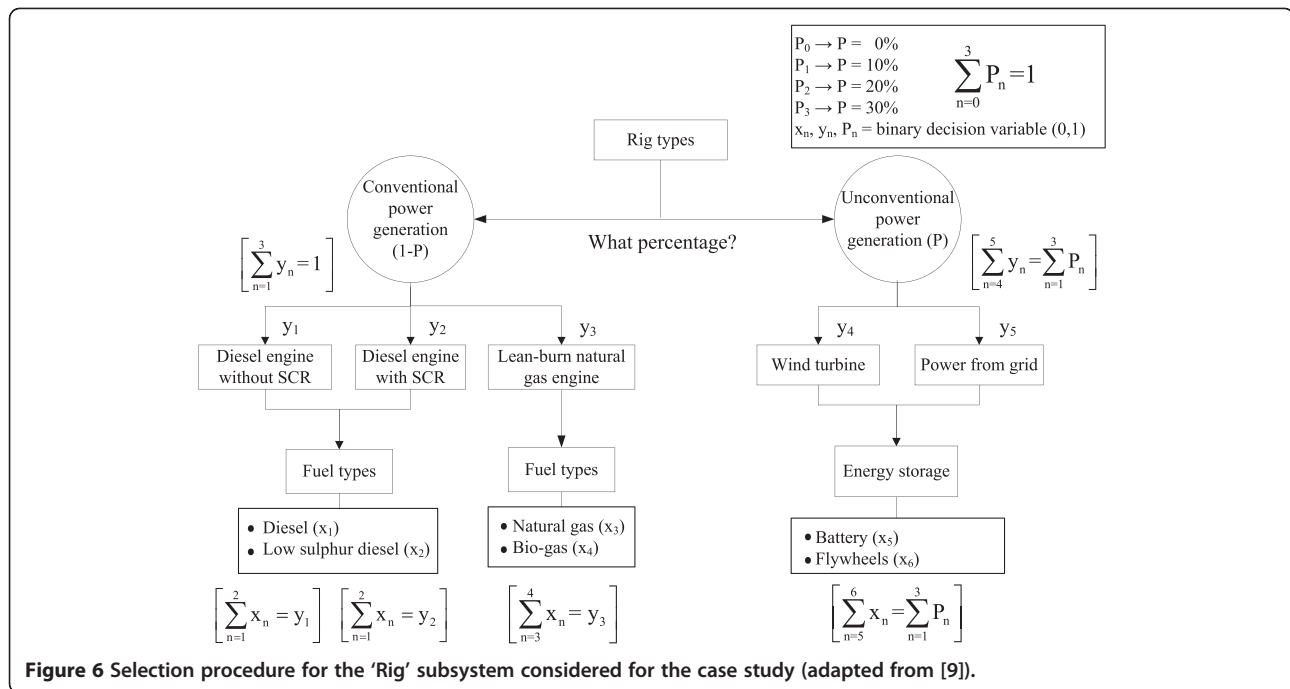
$P_0 \rightarrow P = 0\%$
$P_1 \rightarrow P = 10\%$
$P_2 \rightarrow P = 20\%$
$P_3 \rightarrow P = 30\%$
$x_n, y_n, P_n$ = binary decision variable (0,1)

$\sum_{n=0}^{3} P_n = 1$

Rig types

Conventional power generation (1-P)

What percentage?

Unconventional power generation (P)

$\left[\sum_{n=1}^{3} y_n = 1\right]$

$\left[\sum_{n=4}^{5} y_n = \sum_{n=1}^{3} P_n\right]$

$y_1$

$y_2$

$y_3$

$y_4$

$y_5$

Diesel engine without SCR

Diesel engine with SCR

Lean-burn natural gas engine

Wind turbine

Power from grid

Fuel types

Fuel types

Energy storage

• Diesel ($x_1$)
• Low sulphur diesel ($x_2$)

• Natural gas ($x_3$)
• Bio-gas ($x_4$)

• Battery ($x_5$)
• Flywheels ($x_6$)

$\left[\sum_{n=1}^{2} x_n = y_1\right]$ $\left[\sum_{n=1}^{2} x_n = y_2\right]$

$\left[\sum_{n=3}^{4} x_n = y_3\right]$

$\left[\sum_{n=5}^{6} x_n = \sum_{n=1}^{3} P_n\right]$

**Figure 6 Selection procedure for the 'Rig' subsystem considered for the case study (adapted from [9]).**